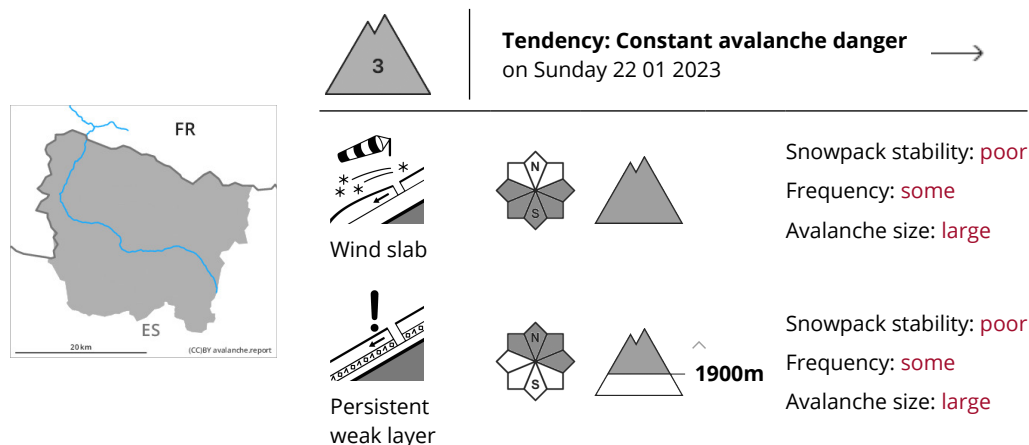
FR

ES

20 km

(CC)BY avalanche.report

3

**Tendency: Constant avalanche danger**
on Sunday 22 01 2023

Wind slab

N

S

Snowpack stability: poor
Frequency: some
Avalanche size: large

Persistent weak layer

N

S

1900m

Snowpack stability: poor
Frequency: some
Avalanche size: large